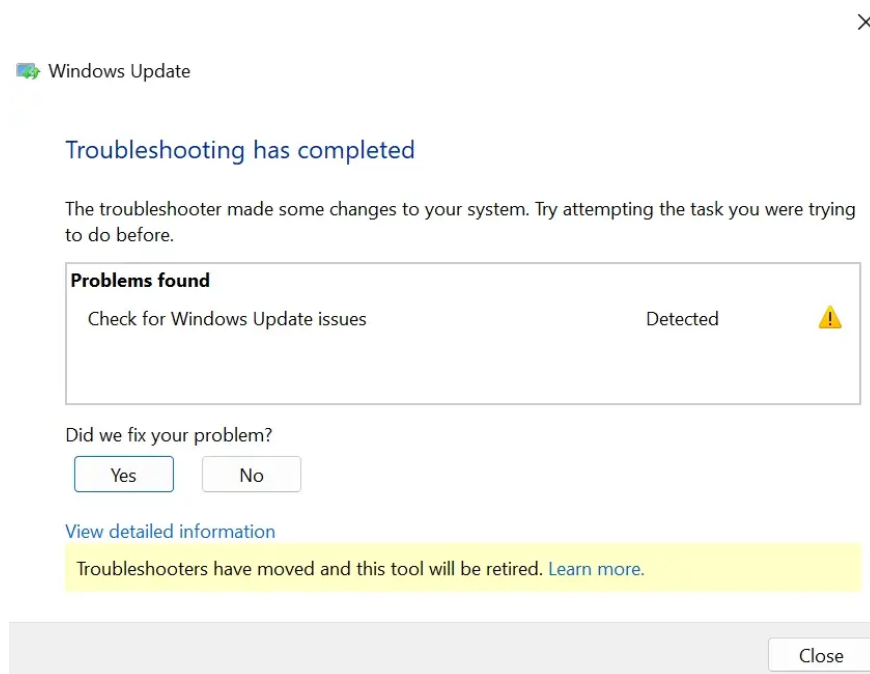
Windows Update

Troubleshooting has completed

The troubleshooter made some changes to your system. Try attempting the task you were trying to do before.

| Problems found | | |
|---|---|---|
| Check for Windows Update issues | Detected | ⚠ |

Did we fix your problem?

Yes No

View detailed information

Troubleshooters have moved and this tool will be retired. Learn more.

Close